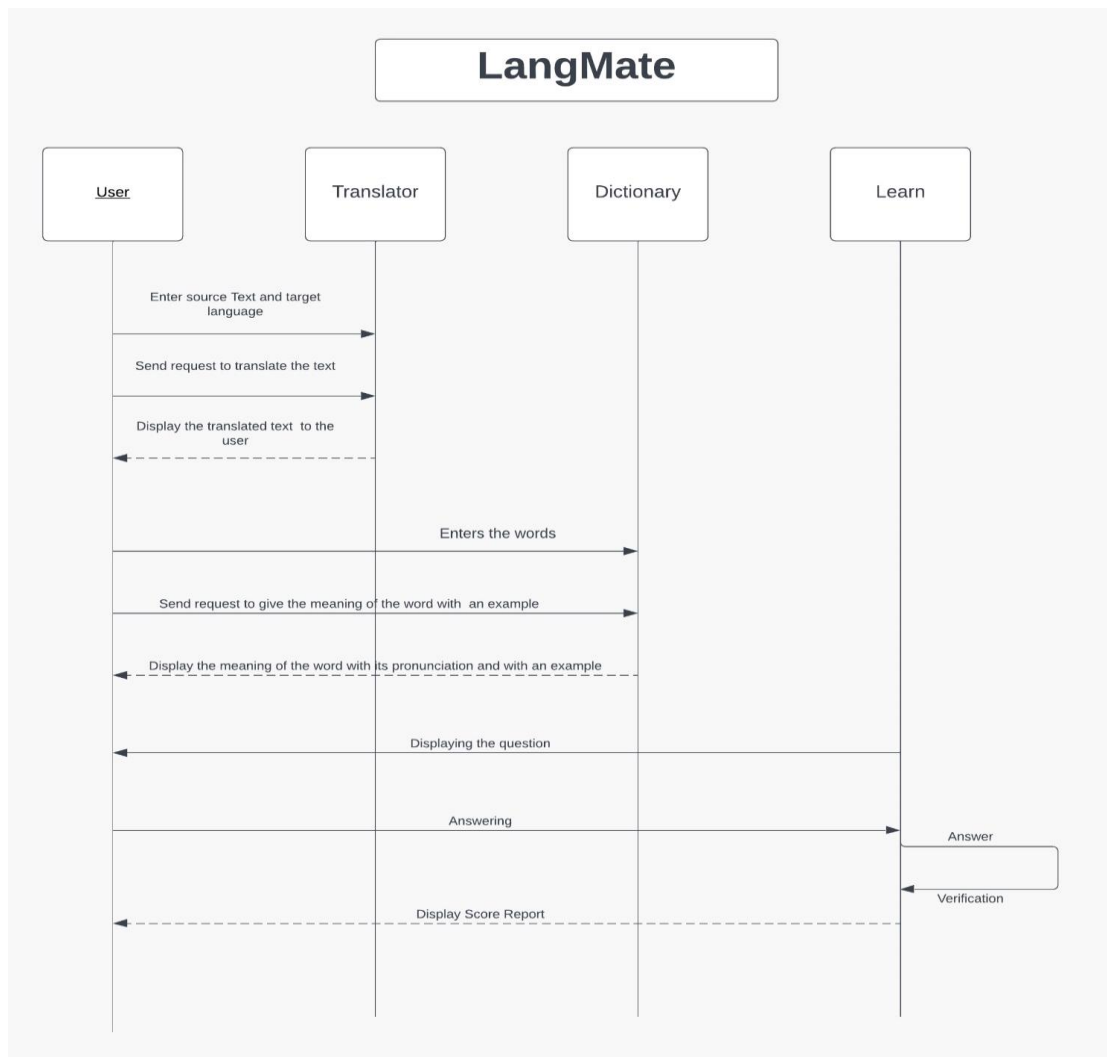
LangMate

User

Translator

Dictionary

Learn

Enter source Text and target language

Send request to translate the text

Display the translated text to the user

Enters the words

Send request to give the meaning of the word with an example

Display the meaning of the word with its pronunciation and with an example

Displaying the question

Answering

Answer

Verification

Display Score Report